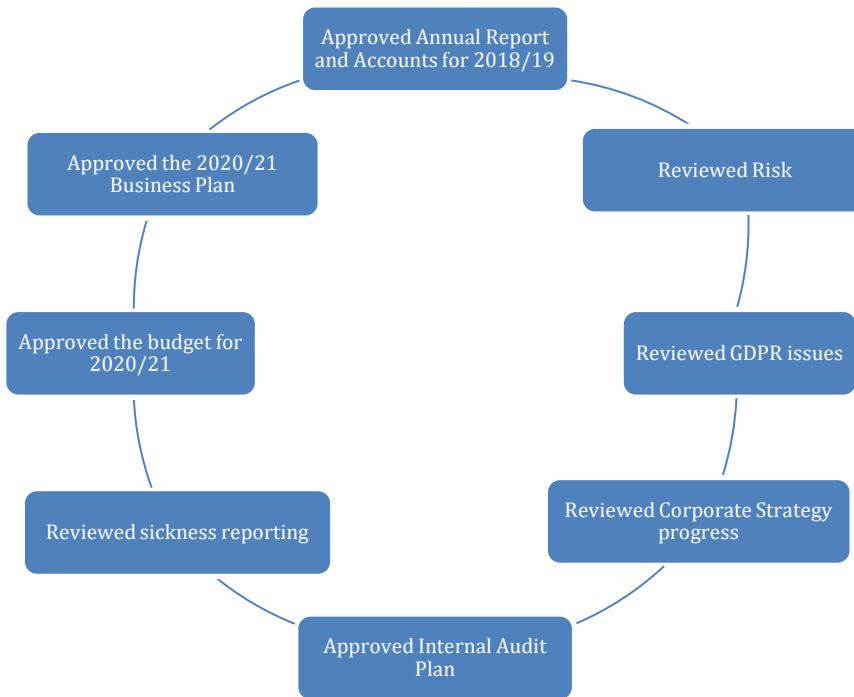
Approved Annual Report and Accounts for 2018/19

Reviewed Risk

Reviewed GDPR issues

Reviewed Corporate Strategy progress

Approved Internal Audit Plan

Reviewed sickness reporting

Approved the budget for 2020/21

Approved the 2020/21 Business Plan